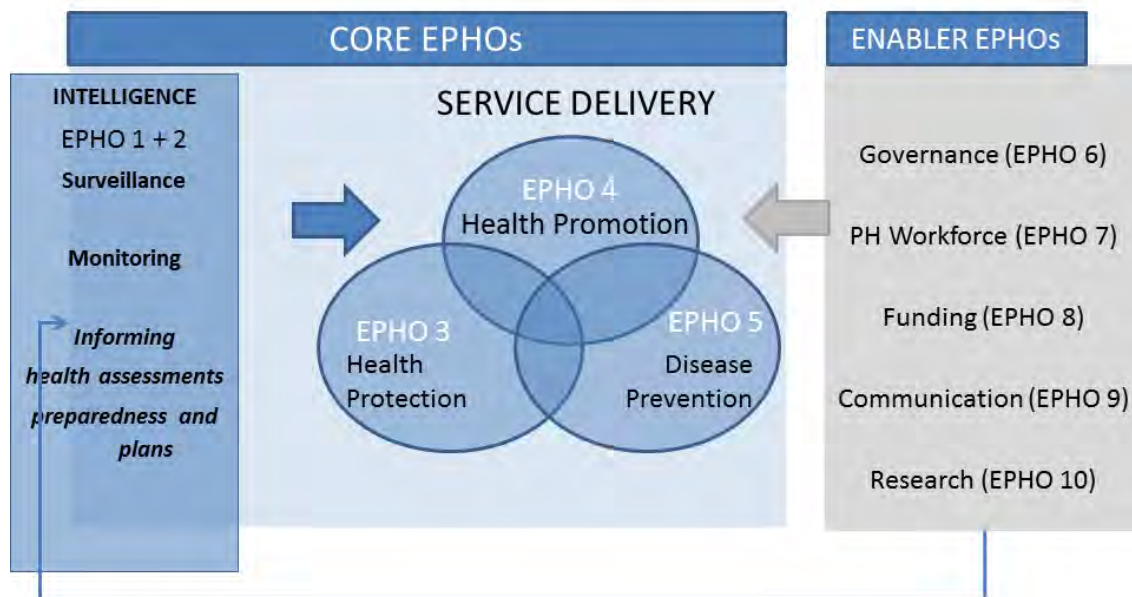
CORE EPHOs

ENABLER EPHOs

INTELLIGENCE

EPHO 1 + 2

Surveillance

Monitoring

Informing health assessments preparedness and plans

SERVICE DELIVERY

EPHO 4
Health Promotion

EPHO 3
Health Protection

EPHO 5
Disease Prevention

Governance (EPHO 6)

PH Workforce (EPHO 7)

Funding (EPHO 8)

Communication (EPHO 9)

Research (EPHO 10)